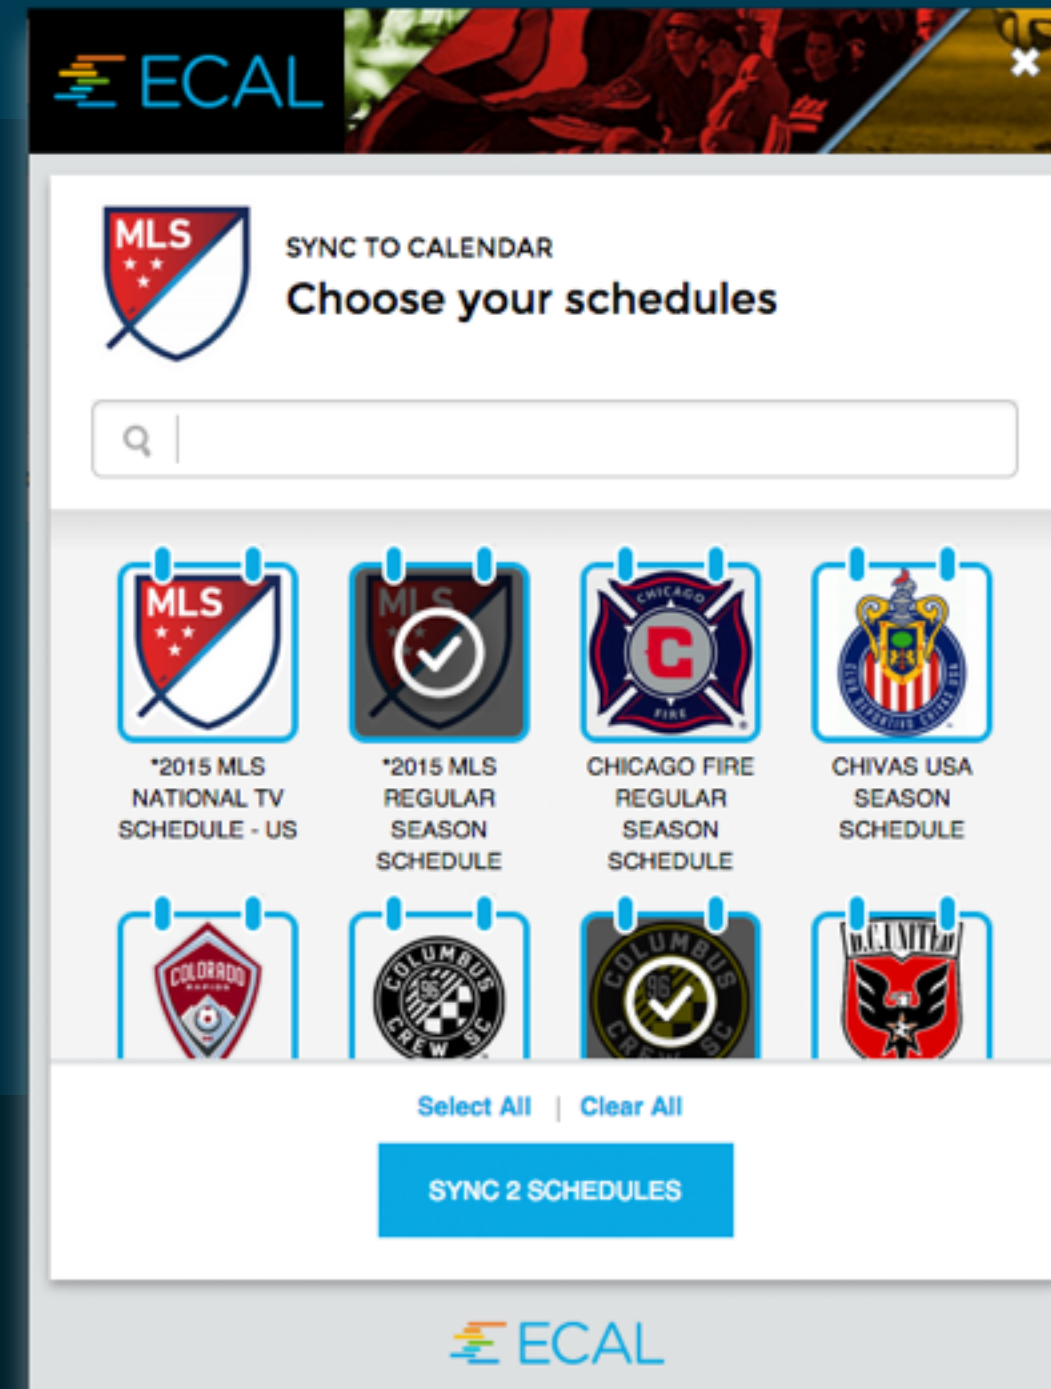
ECAL

MLS

SYNC TO CALENDAR

Choose your schedules

MLS

*2015 MLS NATIONAL TV SCHEDULE - US

MLS

*2015 MLS REGULAR SEASON SCHEDULE

CHICAGO FIRE

CHICAGO FIRE REGULAR SEASON SCHEDULE

CHIVAS USA SEASON SCHEDULE

COLORADO RAPIDS

COLUMBUS CREW SC 96

COLUMBUS CREW SC 96

D.C. UNITED

Select All | Clear All

SYNC 2 SCHEDULES

ECAL